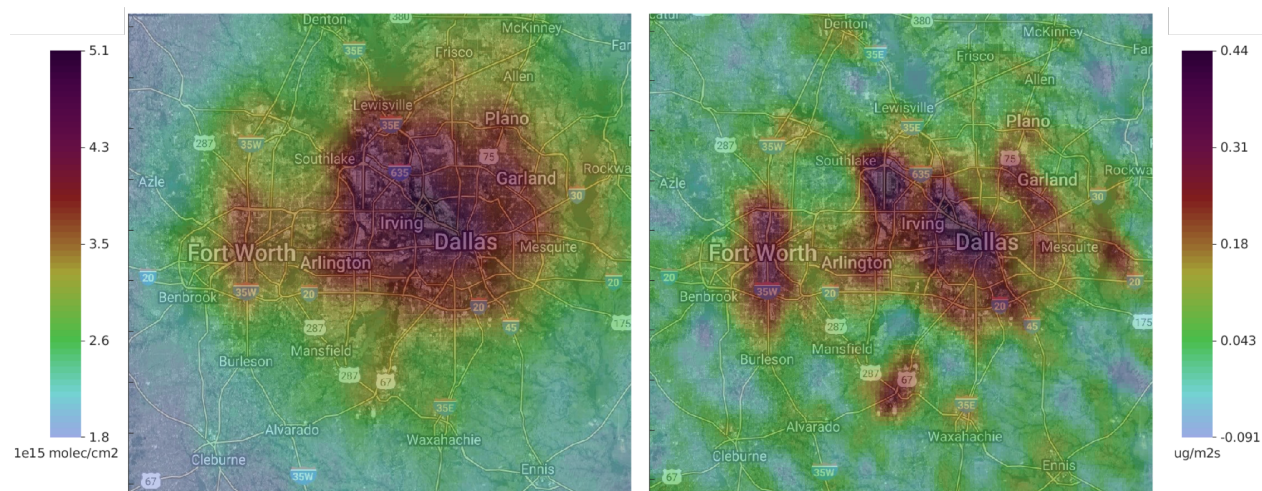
5.1
4.3
3.5
2.6
1.8
1e15 molec/cm2

Denton 380 McKinney Frisco 35E Allen Lewisville Plano 287 35W 35E Southlake 75 635 Garland Azle Irving Dallas Mesquite Fort Worth Arlington 20 Benbrook 35W 20 20 45 287 Burleson Mansfield 287 67 35E Alvarado Waxahachie Cleburne 67 35W Ennis

Denton 380 McKinney Frisco 35E Allen Lewisville Plano 287 35W 35E Southlake 75 635 Garland Rockwa Azle 30 Irving Dallas Mesquite Fort Worth Arlington 20 Benbrook 35W 20 20 45 175 287 Burleson Mansfield 287 67 35E Alvarado Waxahachie Cleburne 67 35W Ennis

0.44
0.31
0.18
0.043
-0.091
ug/m2s